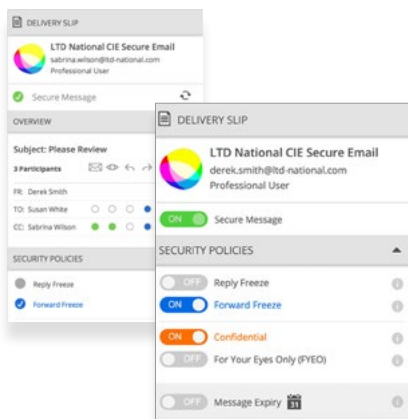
DELIVERY SLIP

LTD National CIE Secure Email
sabrina.wilson@ltd-national.com
Professional User

Secure Message

OVERVIEW

Subject: Please Review

3 Participants

FR: Derek Smith
TO: Susan White
CC: Sabrina Wilson

SECURITY POLICIES

Reply Freeze
Forward Freeze

DELIVERY SLIP

LTD National CIE Secure Email
derek.smith@ltd-national.com
Professional User

ON Secure Message

SECURITY POLICIES

OFF Reply Freeze
ON Forward Freeze
ON Confidential
OFF For Your Eyes Only (FYEO)
OFF Message Expiry 31